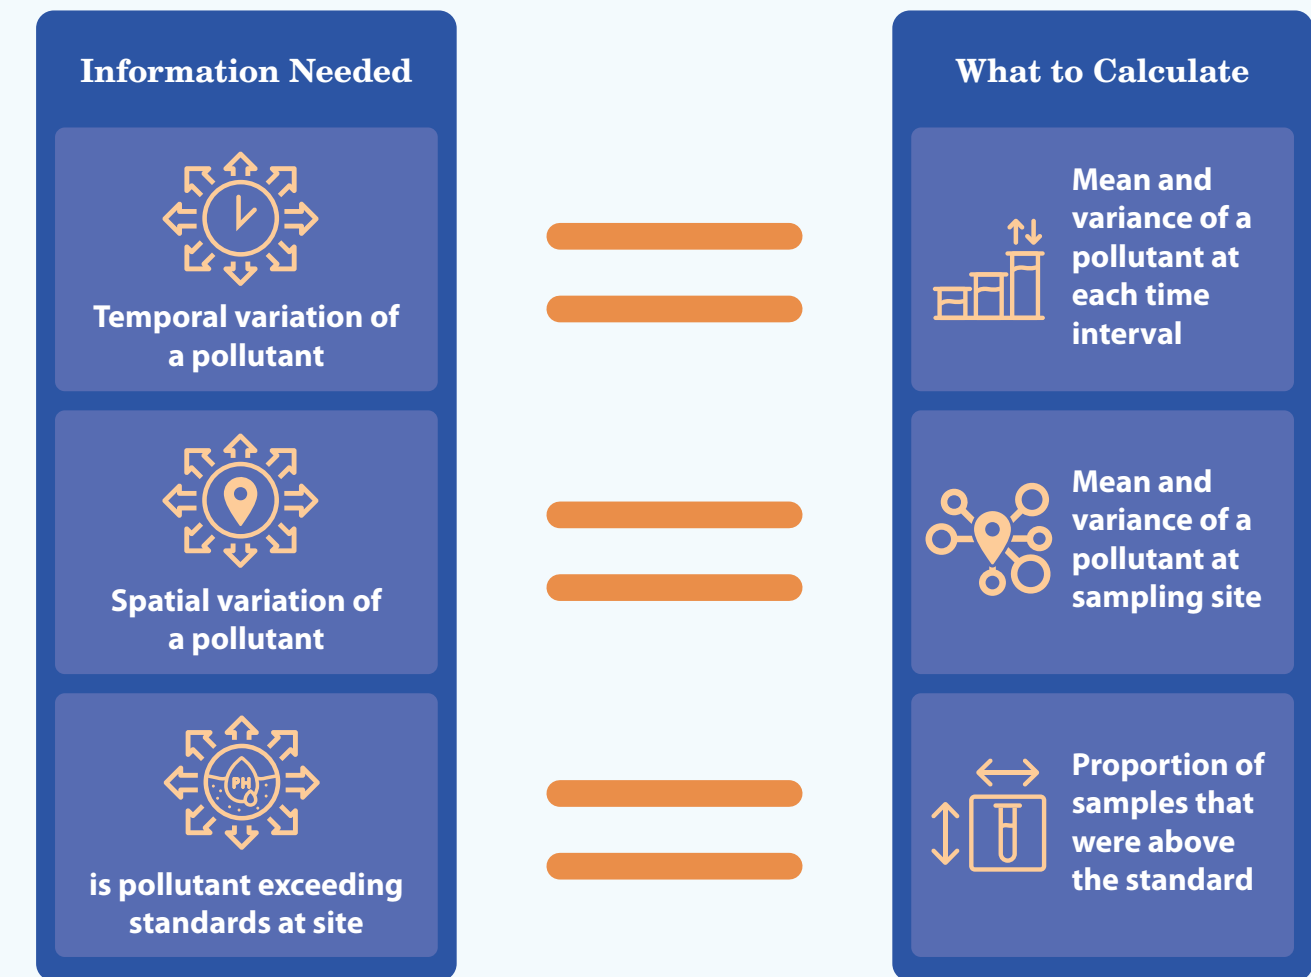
Information Needed

Temporal variation of a pollutant

Spatial variation of a pollutant

PH

is pollutant exceeding standards at site

What to Calculate

Mean and variance of a pollutant at each time interval

Mean and variance of a pollutant at sampling site

Proportion of samples that were above the standard